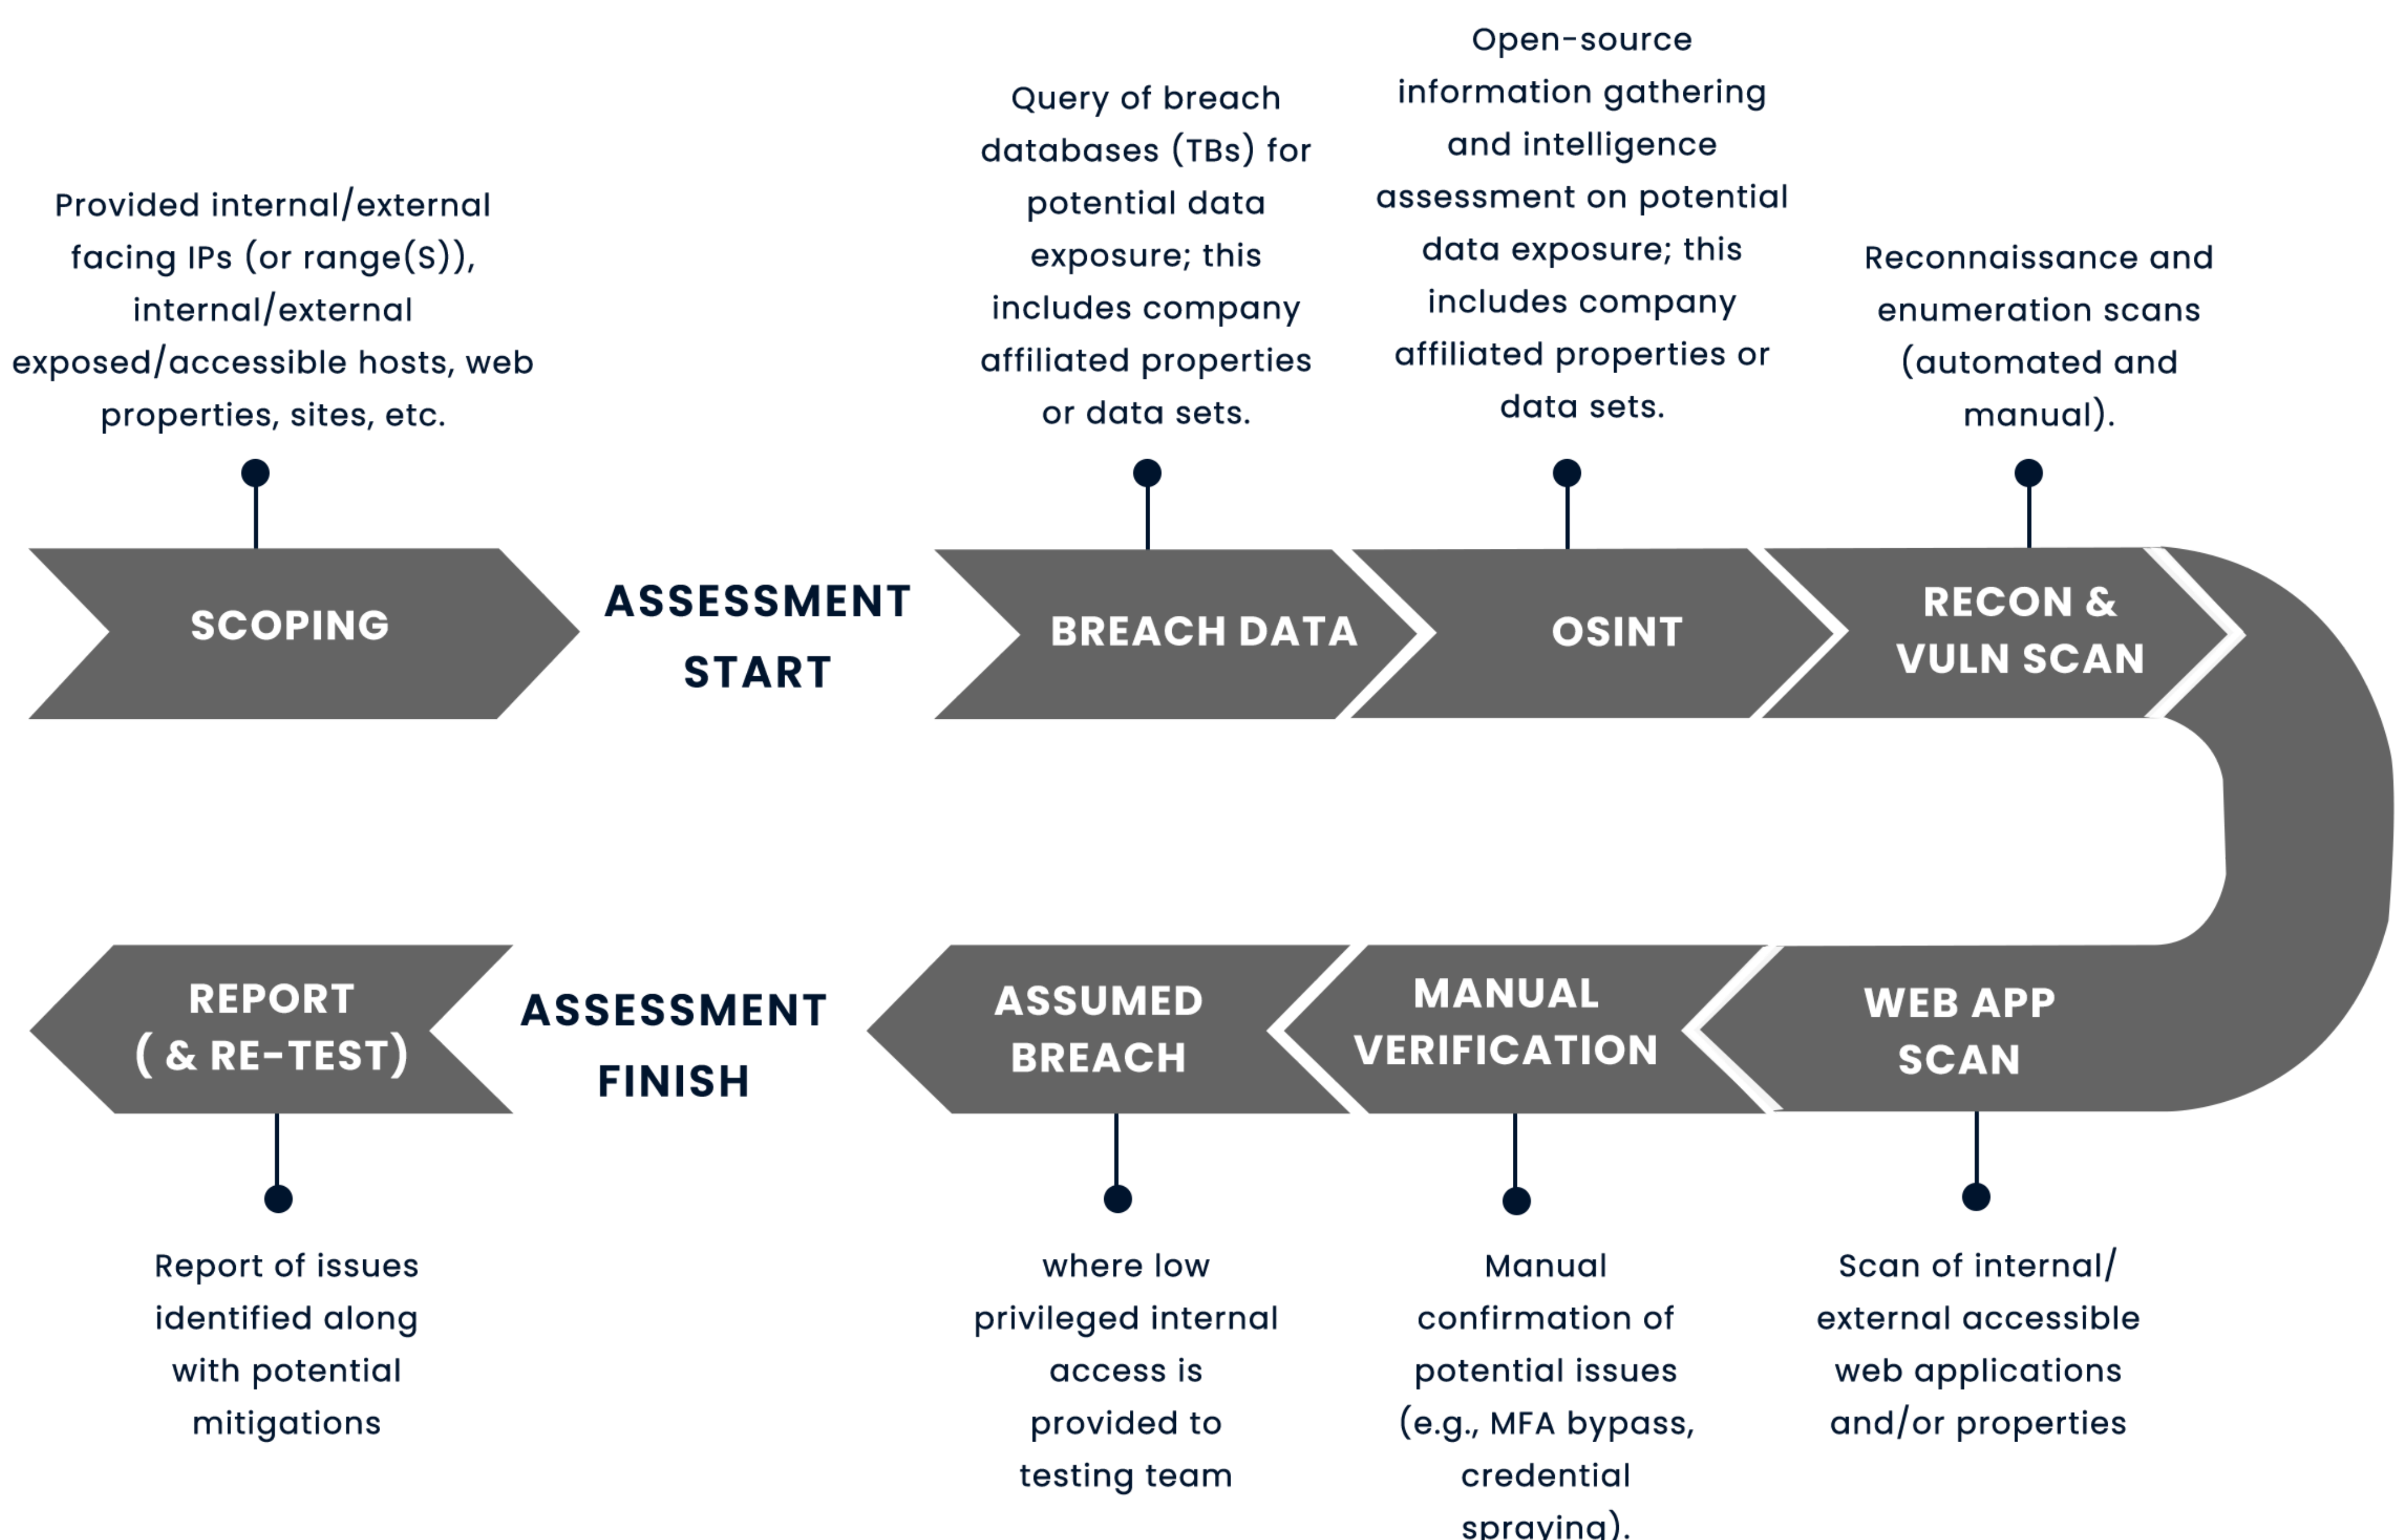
Provided internal/external facing IPs (or range(S)), internal/external exposed/accessible hosts, web properties, sites, etc.

SCOPING

ASSESSMENT START

Query of breach databases (TBs) for potential data exposure; this includes company affiliated properties or data sets.

BREACH DATA

Open-source information gathering and intelligence assessment on potential data exposure; this includes company affiliated properties or data sets.

OSINT

Reconnaissance and enumeration scans (automated and manual).

RECON & VULN SCAN

WEB APP SCAN

Scan of internal/ external accessible web applications and/or properties

MANUAL VERIFICATION

Manual confirmation of potential issues (e.g., MFA bypass, credential spraying).

ASSUMED BREACH

where low privileged internal access is provided to testing team

ASSESSMENT FINISH

REPORT ( & RE-TEST)

Report of issues identified along with potential mitigations